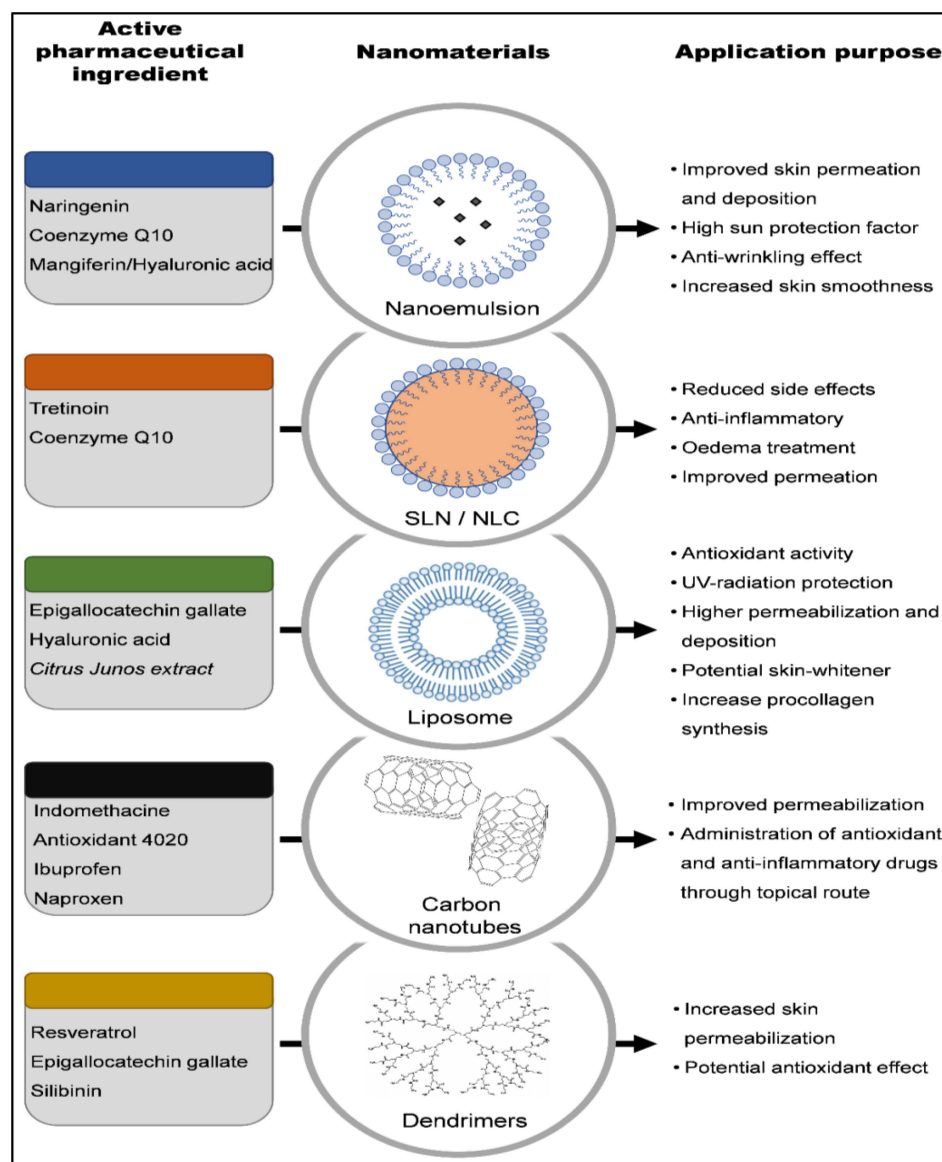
Active pharmaceutical ingredient

Nanomaterials

Application purpose

Naringenin
Coenzyme Q10
Mangiferin/Hyaluronic acid

Nanoemulsion

• Improved skin permeation and deposition
• High sun protection factor
• Anti-wrinkling effect
• Increased skin smoothness

Tretinoin
Coenzyme Q10

SLN / NLC

• Reduced side effects
• Anti-inflammatory
• Oedema treatment
• Improved permeation

Epigallocatechin gallate
Hyaluronic acid
Citrus Junos extract

Liposome

• Antioxidant activity
• UV-radiation protection
• Higher permeabilization and deposition
• Potential skin-whitener
• Increase procollagen synthesis

Indomethacine
Antioxidant 4020
Ibuprofen
Naproxen

Carbon nanotubes

• Improved permeabilization
• Administration of antioxidant and anti-inflammatory drugs through topical route

Resveratrol
Epigallocatechin gallate
Silibinin

Dendrimers

• Increased skin permeabilization
• Potential antioxidant effect